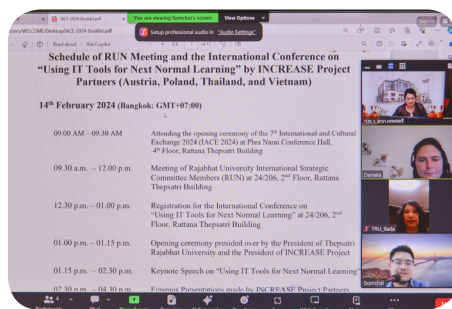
IACE-2024-Booklet.pdf
You are viewing Somchai's screen
View Options
Setup professional audio in "Audio Settings"
ctors/WELCOME/Desktop/IACE-2024-Booklet.pdf
Read aloud
Ask Copilot

Schedule of RUN Meeting and the International Conference on "Using IT Tools for Next Normal Learning" by INCREASE Project Partners (Austria, Poland, Thailand, and Vietnam)

14th February 2024 (Bangkok: GMT+07:00)

| | |
|---|---|
| 09.00 AM – 09.30 AM | Attending the opening ceremony of the 7th International and Cultural Exchange 2024 (IACE 2024) at Phra Narai Conference Hall, 4th Floor, Rattana Thepsatri Building |
| 09.30 a.m. – 12.00 p.m. | Meeting of Rajabhat University International Strategic Committee Members (RUN) at 24/206, 2nd Floor, Rattana Thepsatri Building |
| 12.30 p.m. – 01.00 p.m. | Registration for the International Conference on "Using IT Tools for Next Normal Learning" at 24/206, 2nd Floor, Rattana Thepsatri Building |
| 01.00 p.m. – 01.15 p.m. | Opening ceremony presided over by the President of Thepsatri Rajabhat University and the President of INCREASE Project |
| 01.15 p.m. – 02.30 p.m. | Keynote Speech on "Using IT Tools for Next Normal Learning" |
| 02.30 p.m. – 04.30 p.m. | Erasmus Presentations made by INCREASE Project Partners |

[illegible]
Daniela
TRU_Bada
Somchai